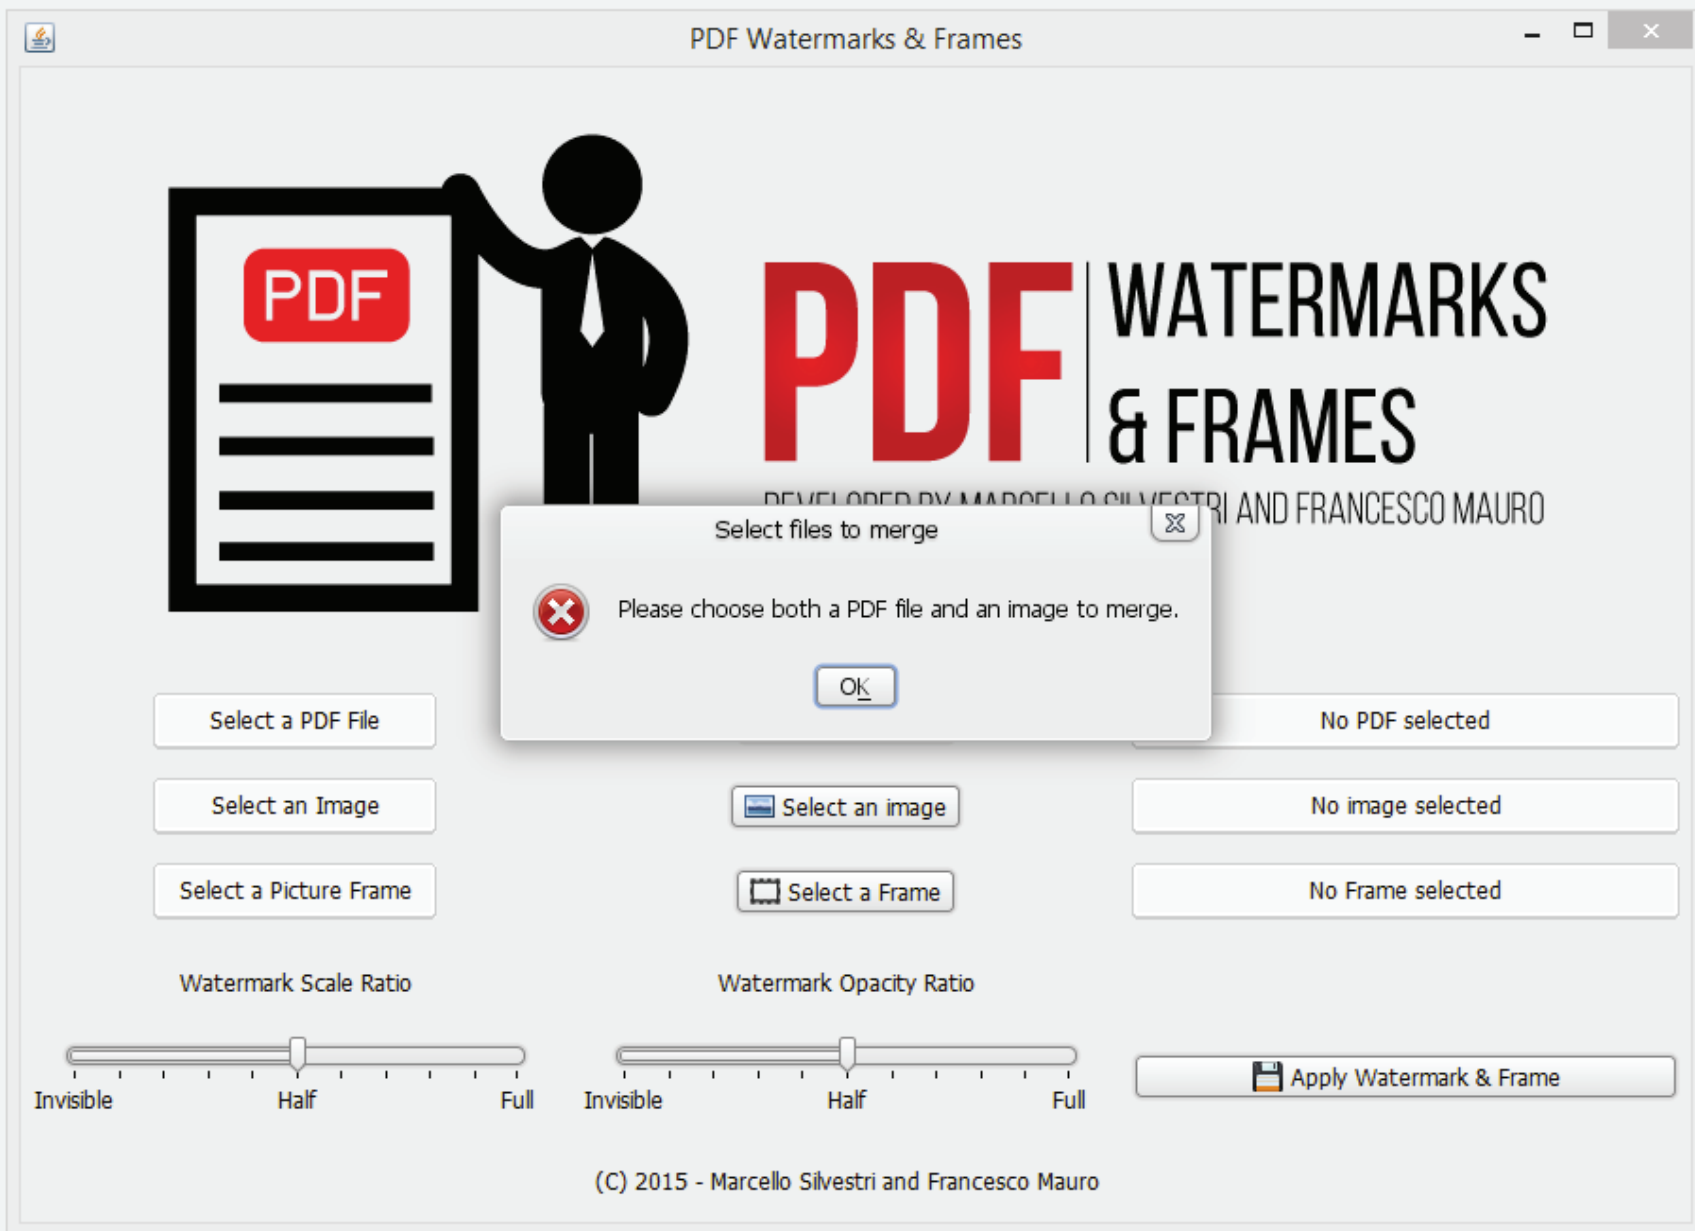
PDF Watermarks & Frames

PDF

PDF WATERMARKS & FRAMES

DEVELOPED BY MARCELLO SILVESTRI AND FRANCESCO MAURO

Select files to merge

Please choose both a PDF file and an image to merge.

OK

Select a PDF File

No PDF selected

Select an Image

Select an image

No image selected

Select a Picture Frame

Select a Frame

No Frame selected

Watermark Scale Ratio

Watermark Opacity Ratio

Invisible Half Full

Invisible Half Full

Apply Watermark & Frame

(C) 2015 - Marcello Silvestri and Francesco Mauro